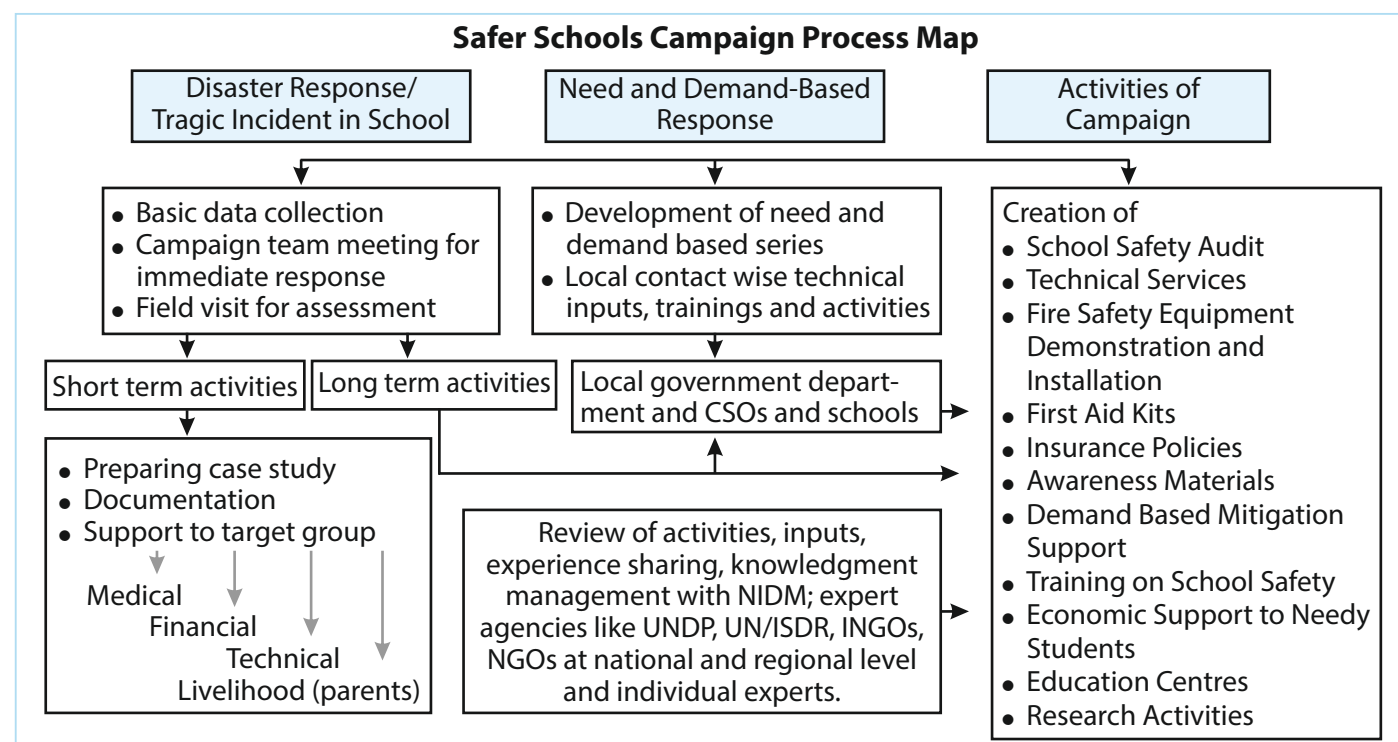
Safer Schools Campaign Process Map

Disaster Response/ Tragic Incident in School

Need and Demand-Based Response

Activities of Campaign

- Basic data collection
- Campaign team meeting for immediate response
- Field visit for assessment

- Development of need and demand based series
- Local contact wise technical inputs, trainings and activities

Creation of
- School Safety Audit
- Technical Services
- Fire Safety Equipment Demonstration and Installation
- First Aid Kits
- Insurance Policies
- Awareness Materials
- Demand Based Mitigation Support
- Training on School Safety
- Economic Support to Needy Students
- Education Centres
- Research Activities

Short term activities

Long term activities

Local government department and CSOs and schools

- Preparing case study
- Documentation
- Support to target group

Medical
Financial
Technical
Livelihood (parents)

Review of activities, inputs, experience sharing, knowledgment management with NIDM; expert agencies like UNDP, UN/ISDR, INGOs, NGOs at national and regional level and individual experts.